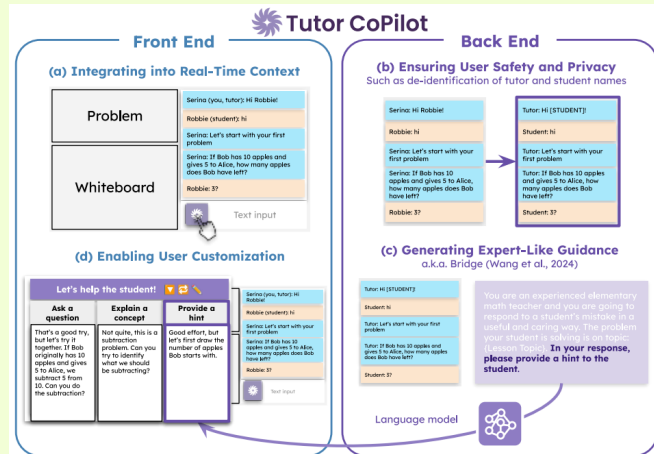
Tutor CoPilot

Front End

(a) Integrating into Real-Time Context

Problem

Whiteboard

Serina (you, tutor): Hi Robbie!

Robbie (student): hi

Serina: Let's start with your first problem

Serina: If Bob has 10 apples and gives 5 to Alice, how many apples does Bob have left?

Robbie: 3?

Text input

(d) Enabling User Customization

Let's help the student!

| Ask a question | Explain a concept | Provide a hint |
|---|---|---|
| That's a good try, but let's try it together. If Bob originally has 10 apples and gives 5 to Alice, we subtract 5 from 10. Can you do the subtraction? | Not quite, this is a subtraction problem. Can you try to identify what we should be subtracting? | Good effort, but let's first draw the number of apples Bob starts with. |

Serina (you, tutor): Hi Robbie!

Robbie (student): hi

Serina: Let's start with your first problem

Serina: If Bob has 10 apples and gives 5 to Alice, how many apples does Bob have left?

Robbie: 3?

Text input

Back End

(b) Ensuring User Safety and Privacy
Such as de-identification of tutor and student names

Serina: Hi Robbie!

Robbie: hi

Serina: Let's start with your first problem

Serina: If Bob has 10 apples and gives 5 to Alice, how many apples does Bob have left?

Robbie: 3?

Tutor: Hi [STUDENT]!

Student: hi

Tutor: Let's start with your first problem

Tutor: If Bob has 10 apples and gives 5 to Alice, how many apples does Bob have left?

Student: 3?

(c) Generating Expert-Like Guidance
a.k.a. Bridge (Wang et al., 2024)

Tutor: Hi [STUDENT]!

Student: hi

Tutor: Let's start with your first problem

Tutor: If Bob has 10 apples and gives 5 to Alice, how many apples does Bob have left?

Student: 3?

You are an experienced elementary math teacher and you are going to respond to a student's mistake in a useful and caring way. The problem your student is solving is on topic: {Lesson Topic}. In your response, please provide a hint to the student.

Language model